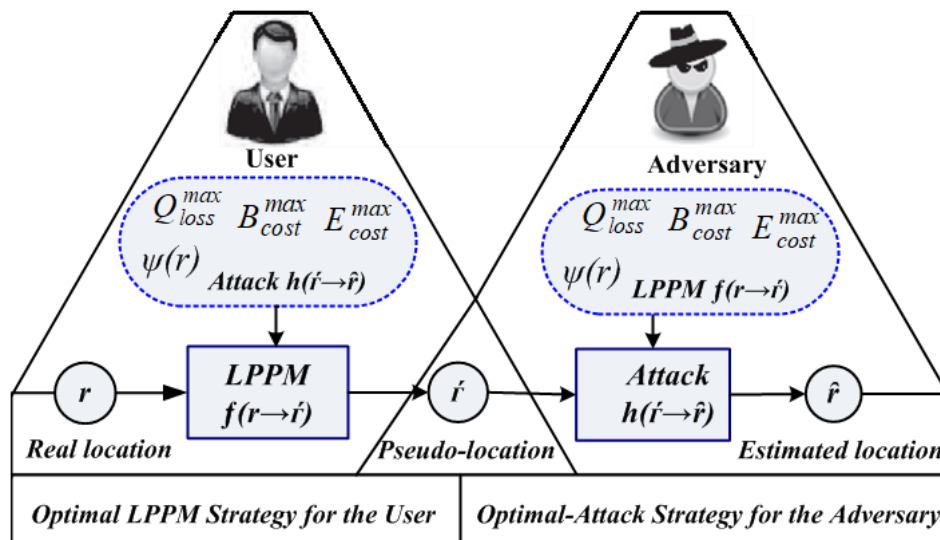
User

$Q_{loss}^{max}$ $B_{cost}^{max}$ $E_{cost}^{max}$

$\psi(r)$ Attack $h(\acute{r} \rightarrow \hat{r})$

Adversary

$Q_{loss}^{max}$ $B_{cost}^{max}$ $E_{cost}^{max}$

$\psi(r)$ LPPM $f(r \rightarrow \acute{r})$

$r$

LPPM $f(r \rightarrow \acute{r})$

$\acute{r}$

Attack $h(\acute{r} \rightarrow \hat{r})$

$\hat{r}$

Real location

Pseudo-location

Estimated location

Optimal LPPM Strategy for the User

Optimal-Attack Strategy for the Adversary